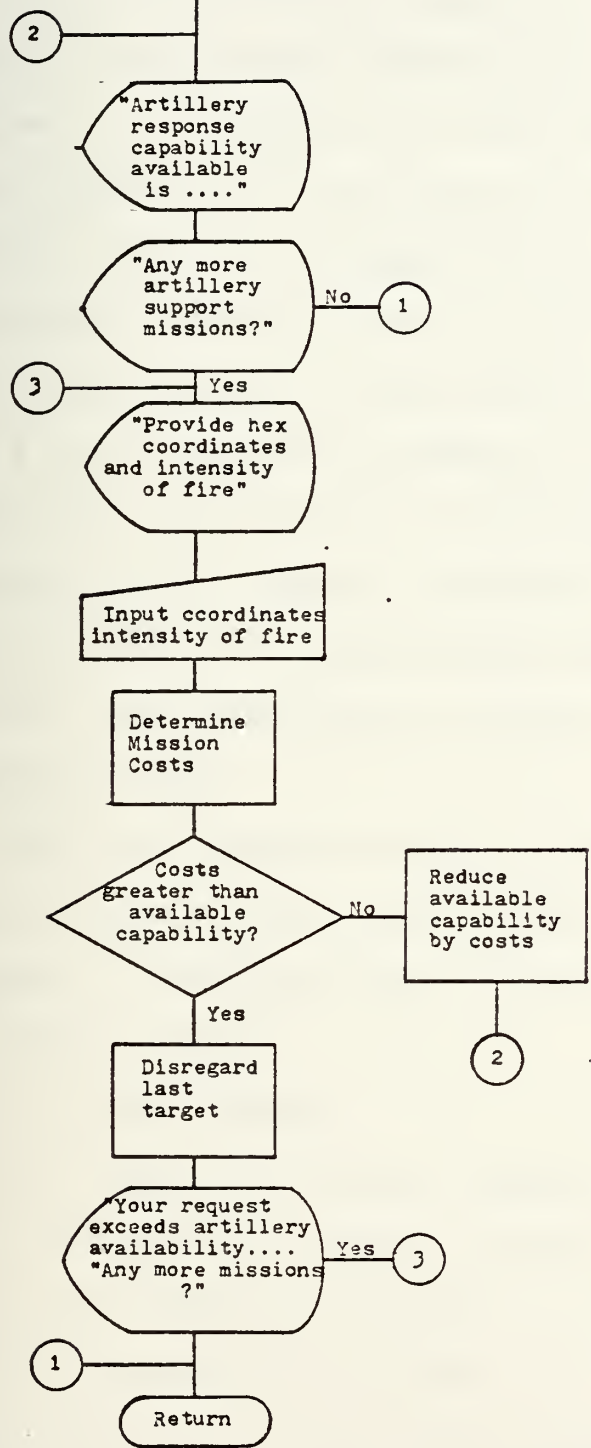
2

"Artillery response capability available is ...."

"Any more artillery support missions?"

No

1

3

Yes

"Provide hex coordinates and intensity of fire"

Input ccordinates intensity of fire

Determine Mission Costs

Costs greater than available capability?

No

Reduce available capability by costs

2

Yes

Disregard last target

"Your request exceeds artillery availability.... "Any more missions ?"

Yes

3

1

Return